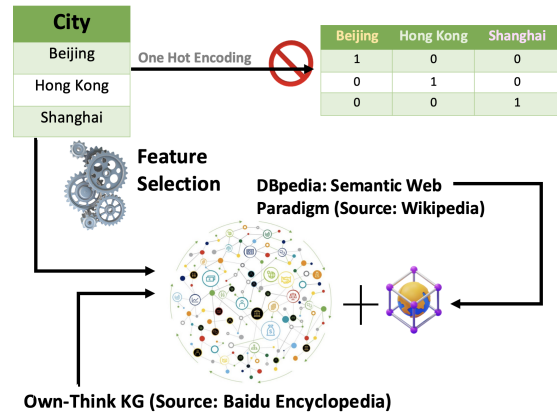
| City |
|---|
| Beijing |
| Hong Kong |
| Shanghai |

One Hot Encoding

| Beijing | Hong Kong | Shanghai |
|---|---|---|
| 1 | 0 | 0 |
| 0 | 1 | 0 |
| 0 | 0 | 1 |

Feature Selection

DBpedia: Semantic Web Paradigm (Source: Wikipedia)

Own-Think KG (Source: Baidu Encyclopedia)